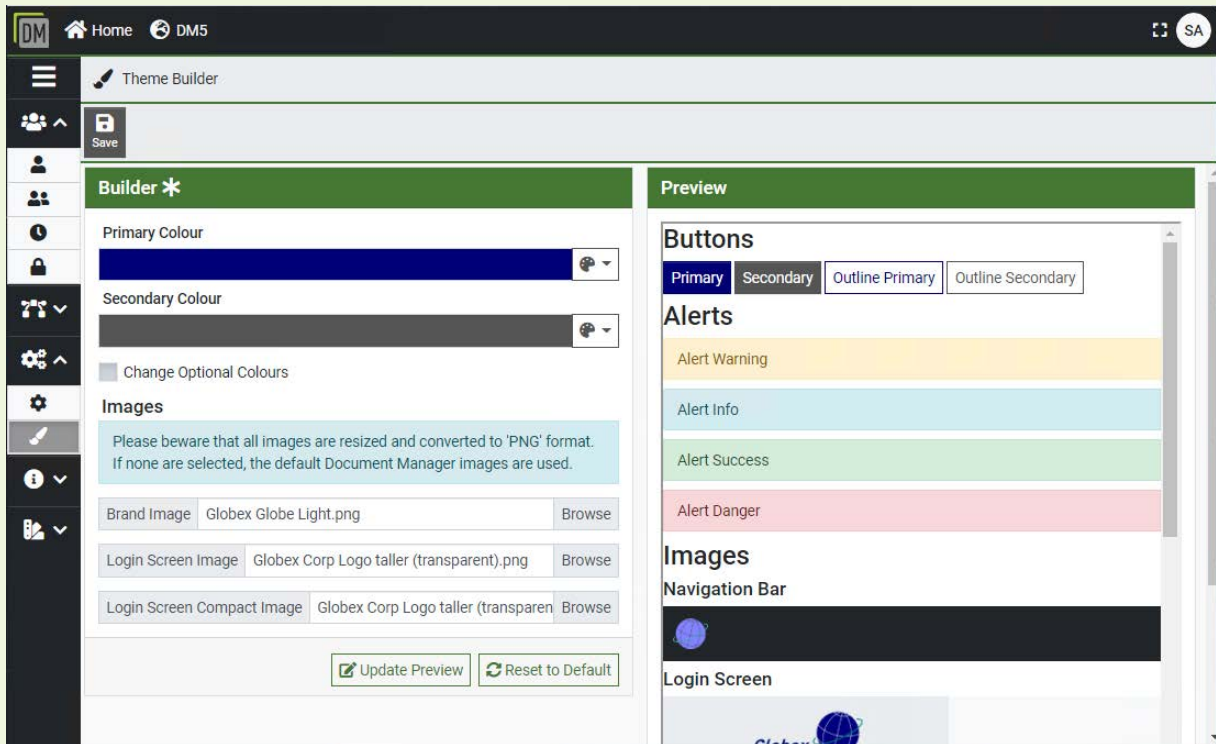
DM Home DM5

SA

Theme Builder

Save

Builder ✱

Primary Colour

Secondary Colour

Change Optional Colours

Images

Please beware that all images are resized and converted to 'PNG' format. If none are selected, the default Document Manager images are used.

| Brand Image | Globex Globe Light.png | Browse |
|---|---|---|
| Login Screen Image | Globex Corp Logo taller (transparent).png | Browse |
| Login Screen Compact Image | Globex Corp Logo taller (transparen | Browse |

Update Preview Reset to Default

Preview

Buttons

Primary Secondary Outline Primary Outline Secondary

Alerts

Alert Warning

Alert Info

Alert Success

Alert Danger

Images

Navigation Bar

Login Screen

Globex